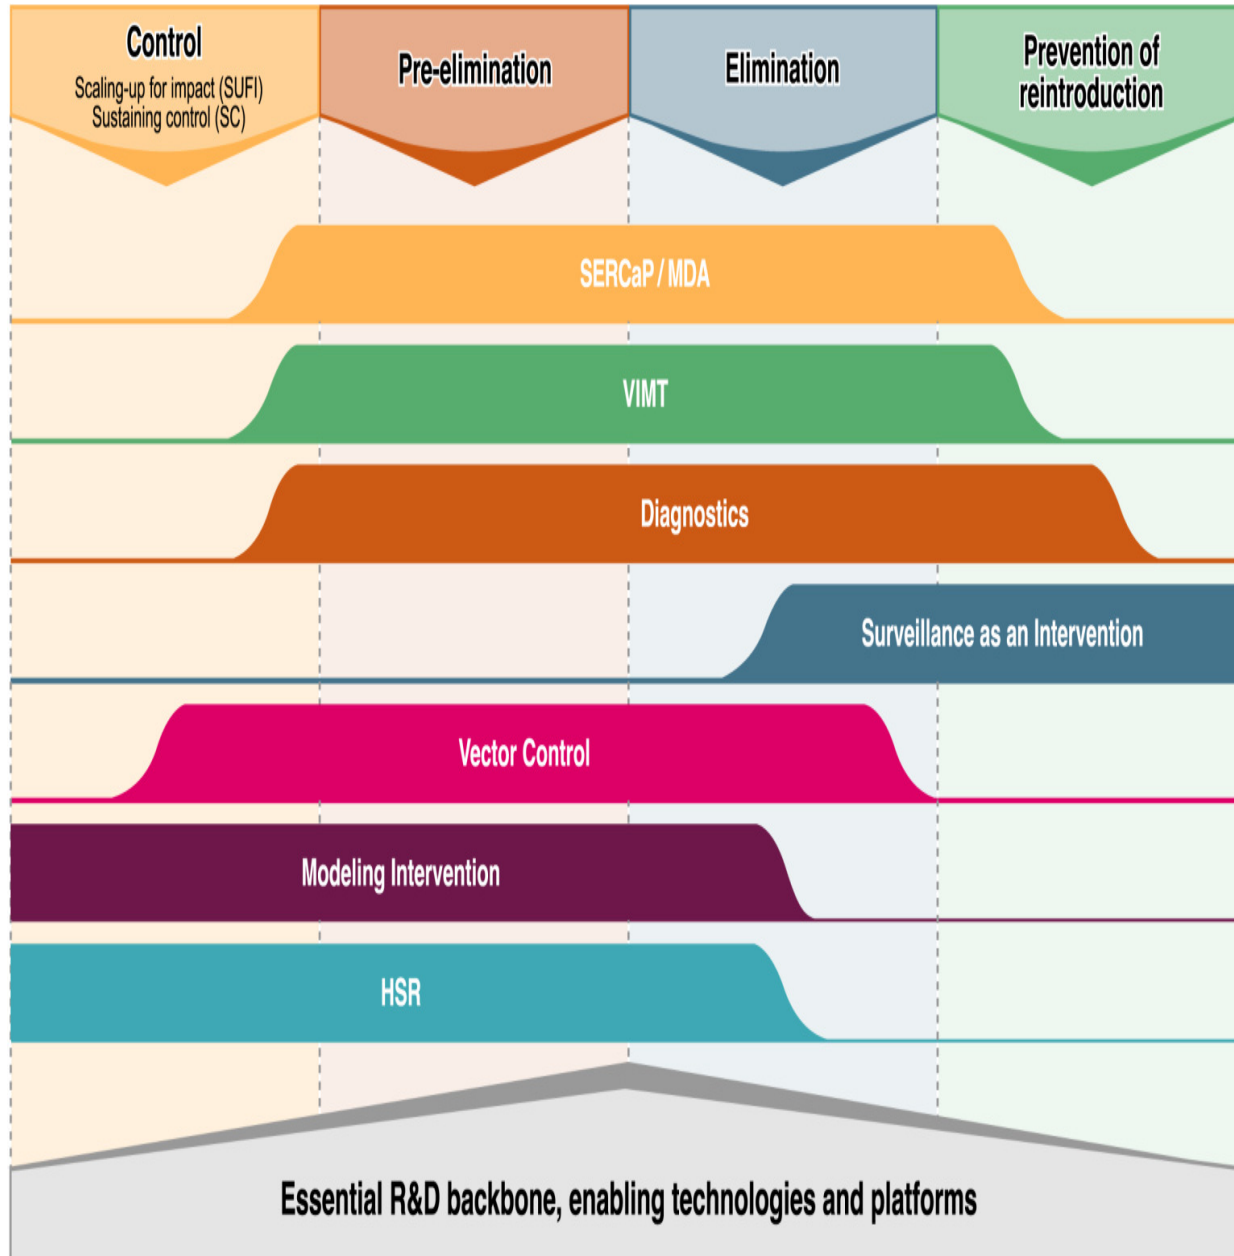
Control
Scaling-up for impact (SUFI)
Sustaining control (SC)

Pre-elimination

Elimination

Prevention of reintroduction

SERCaP / MDA

VIMT

Diagnostics

Surveillance as an Intervention

Vector Control

Modeling Intervention

HSR

Essential R&D backbone, enabling technologies and platforms